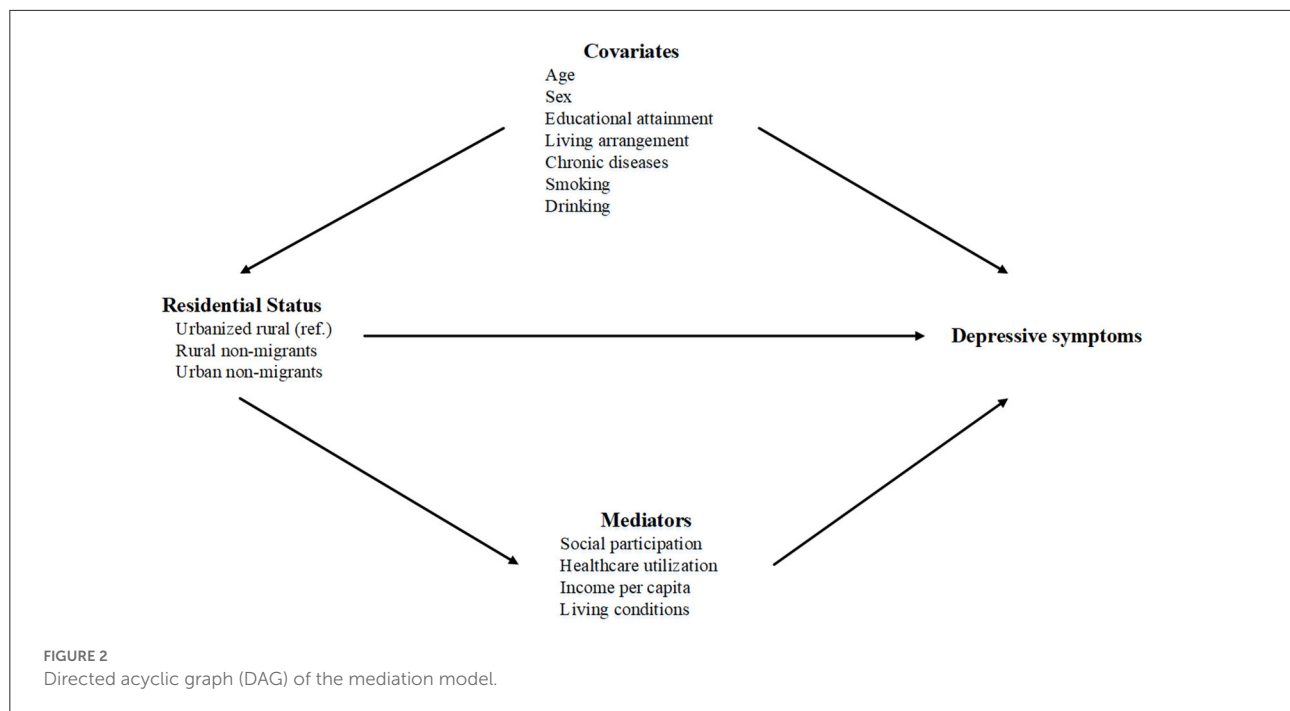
Covariates
Age
Sex
Educational attainment
Living arrangement
Chronic diseases
Smoking
Drinking

Residential Status
Urbanized rural (ref.)
Rural non-migrants
Urban non-migrants

Depressive symptoms

Mediators
Social participation
Healthcare utilization
Income per capita
Living conditions

FIGURE 2
Directed acyclic graph (DAG) of the mediation model.